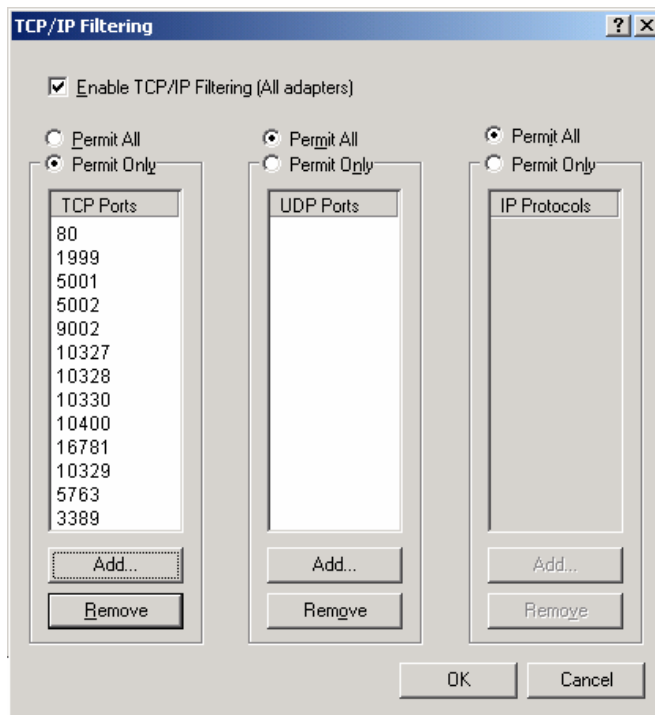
TCP/IP Filtering

?

X

Enable TCP/IP Filtering (All adapters)

Permit All
Permit Only

TCP Ports
80
1999
5001
5002
9002
10327
10328
10330
10400
16781
10329
5763
3389

Add...
Remove

Permit All
Permit Only

UDP Ports

Add...
Remove

Permit All
Permit Only

IP Protocols

Add...
Remove

OK
Cancel